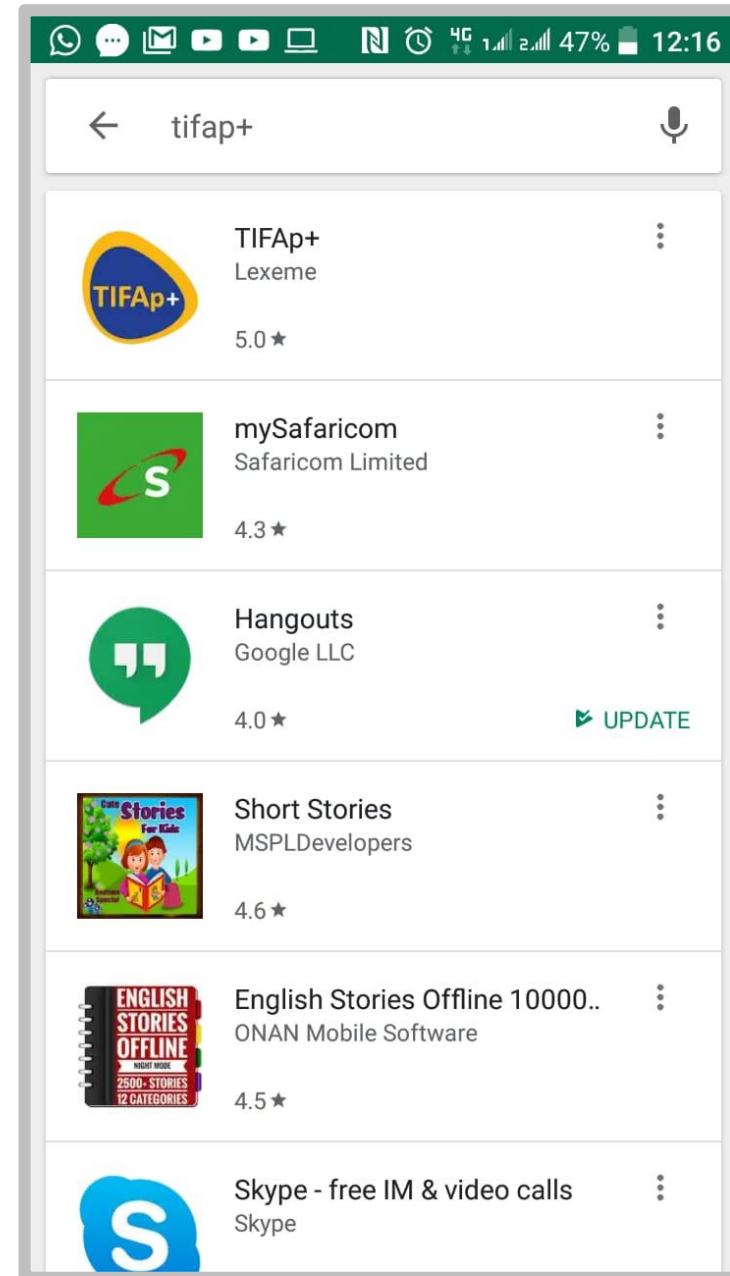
4G 1 2 47% 12:16

tifap+

TIFAp+
TIFAp+
Lexeme
5.0 ★

S
mySafaricom
Safaricom Limited
4.3 ★

Hangouts
Google LLC
4.0 ★
UPDATE

Cute Stories For Kids
Short Stories
MSPLDevelopers
4.6 ★

ENGLISH STORIES OFFLINE NIGHT MODE 2500+ STORIES 12 CATEGORIES
English Stories Offline 10000..
ONAN Mobile Software
4.5 ★

S
Skype - free IM & video calls
Skype